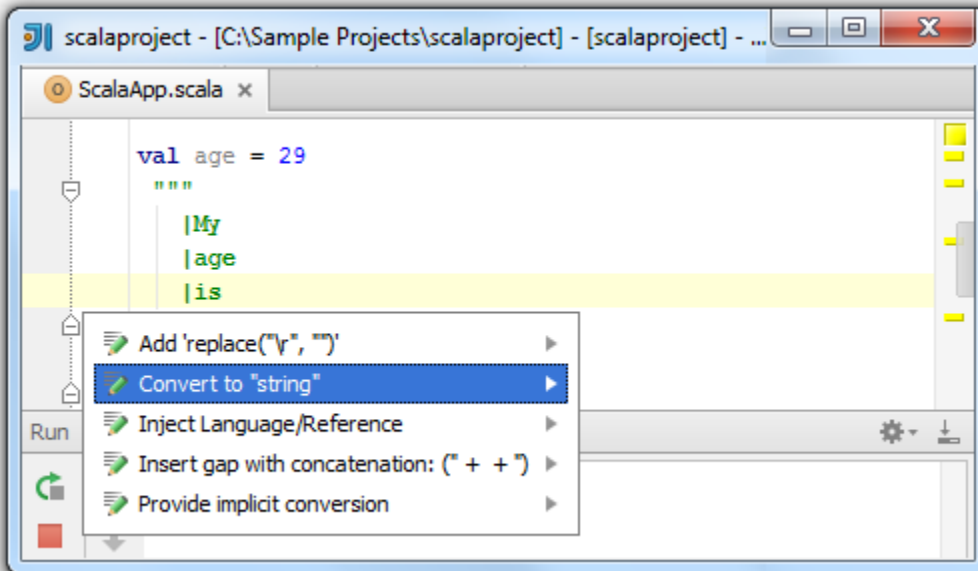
scalaproject - [C:\Sample Projects\scalaproject] - [scalaproject] - ...

ScalaApp.scala

val age = 29
"""
|My
|age
|is

Add 'replace("\r", "")'
Convert to "string"
Inject Language/Reference
Insert gap with concatenation: (" + + ")
Provide implicit conversion

Run